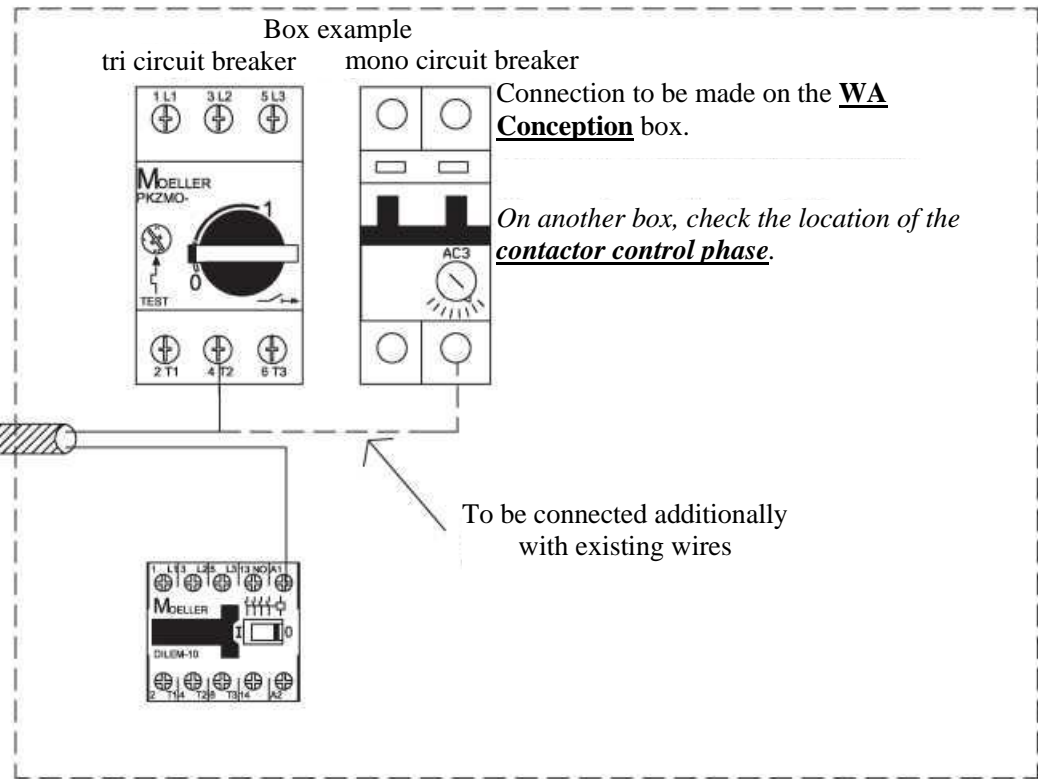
Box example

tri circuit breaker

mono circuit breaker

Connection to be made on the **WA Conception** box.

*On another box, check the location of the* ***contactor control phase****.*

1 L1 3 L2 5 L3

MOELLER
PKZM0-

1

0

TEST

2 T1 4 T2 6 T3

AC3

To be connected additionally with existing wires

1 L1 3 L2 5 L3 13 NO A1

MOELLER

I 0

DILEM-10

2 T1 4 T2 6 T3 14 A2